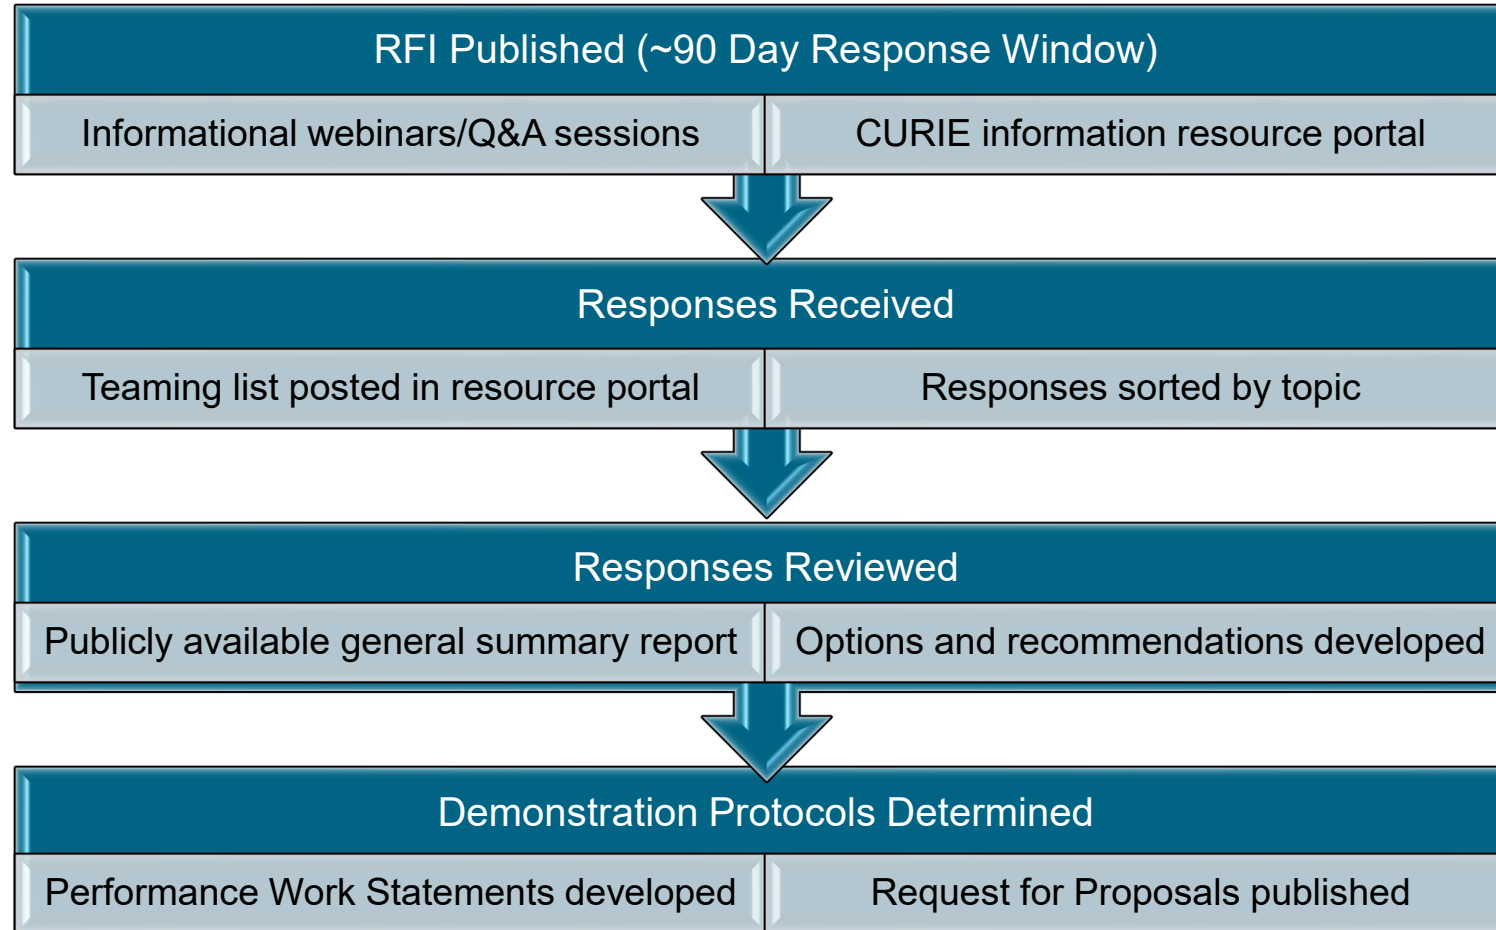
RFI Published (~90 Day Response Window)

Informational webinars/Q&A sessions

CURIE information resource portal

Responses Received

Teaming list posted in resource portal

Responses sorted by topic

Responses Reviewed

Publicly available general summary report

Options and recommendations developed

Demonstration Protocols Determined

Performance Work Statements developed

Request for Proposals published